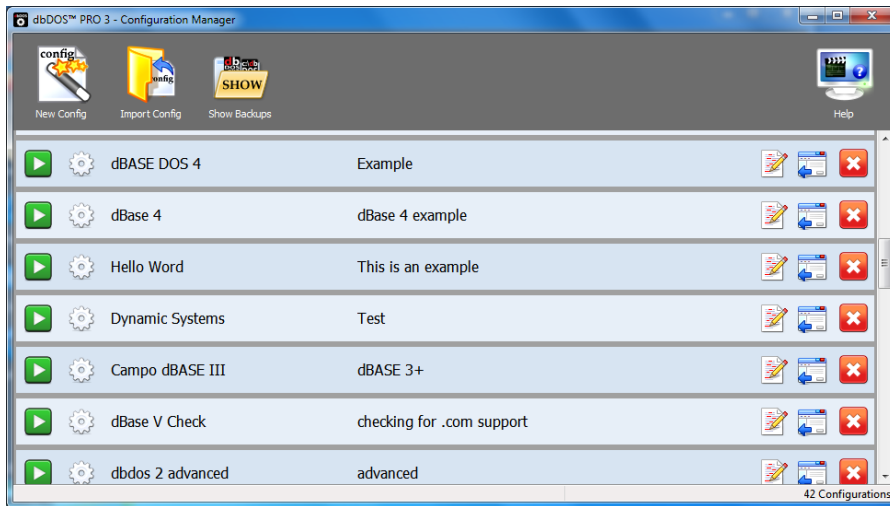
dbDOS™ PRO 3 - Configuration Manager

config
New Config

config
Import Config

SHOW
Show Backups

Help

dBASE DOS 4 Example

dBase 4 dBase 4 example

Hello Word This is an example

Dynamic Systems Test

Campo dBASE III dBASE 3+

dBase V Check checking for .com support

dbdos 2 advanced advanced

42 Configurations